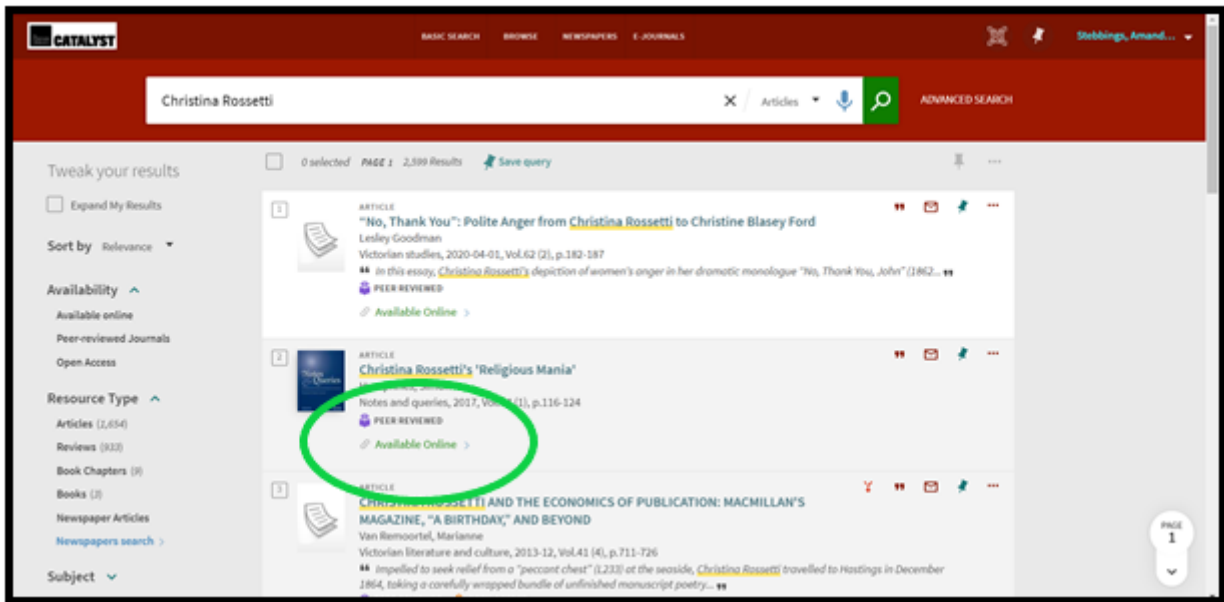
CATALYST

BASIC SEARCH BROWSE NEWSPAPERS E-JOURNALS

Stebbings, Amand...

Christina Rossetti

Articles

ADVANCED SEARCH

Tweak your results

Expand My Results

Sort by Relevance

Availability

Available online

Peer-reviewed Journals

Open Access

Resource Type

Articles (2,654)

Reviews (933)

Book Chapters (9)

Books (3)

Newspaper Articles

Newspapers search

Subject

0 selected PAGE 1 2,599 Results Save query

1

ARTICLE

"No, Thank You": Polite Anger from Christina Rossetti to Christine Blasey Ford

Lesley Goodman

Victorian studies, 2020-04-01, Vol.62 (2), p.182-187

In this essay, Christina Rossetti's depiction of women's anger in her dramatic monologue "No, Thank You, John" (1862...

PEER REVIEWED

Available Online

2

ARTICLE

Christina Rossetti's 'Religious Mania'

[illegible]

Notes and queries, 2017, Vol.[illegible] (1), p.116-124

PEER REVIEWED

Available Online

3

ARTICLE

CHRISTINA ROSSETTI AND THE ECONOMICS OF PUBLICATION: MACMILLAN'S MAGAZINE, "A BIRTHDAY," AND BEYOND

Van Remoortel, Marianne

Victorian literature and culture, 2013-12, Vol.41 (4), p.711-726

Impelled to seek relief from a "peccant chest" (I.233) at the seaside, Christina Rossetti travelled to Hastings in December 1864, taking a carefully wrapped bundle of unfinished manuscript poetry...

PAGE
1